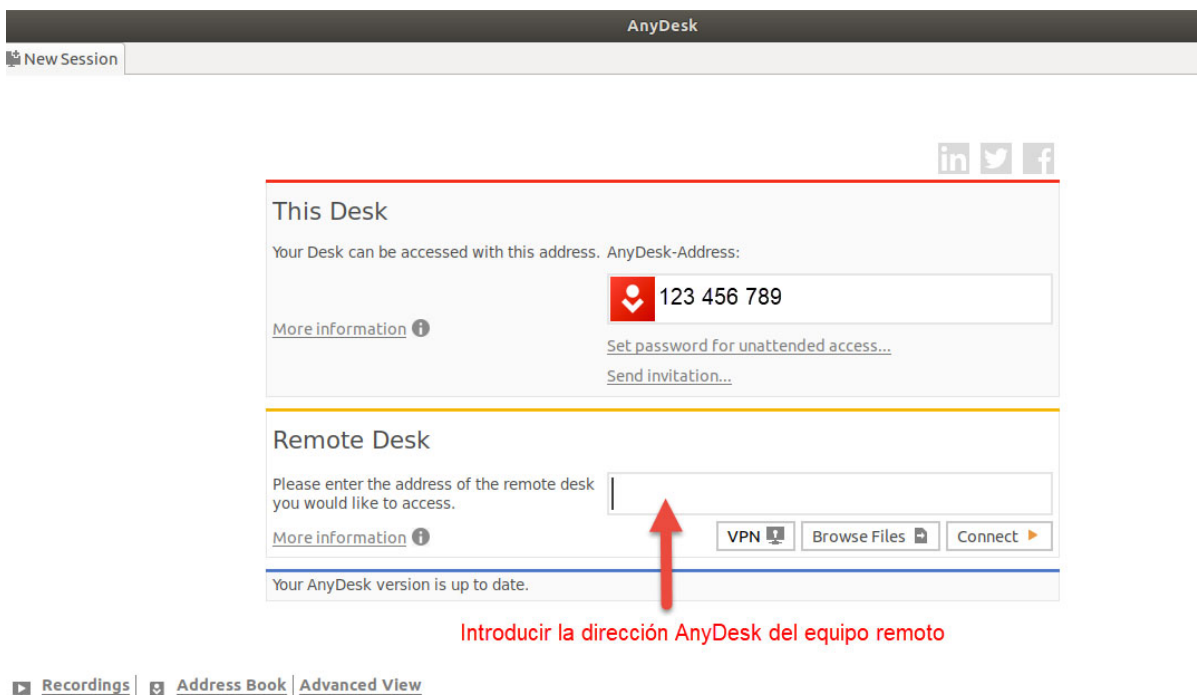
AnyDesk

New Session

This Desk

Your Desk can be accessed with this address.

AnyDesk-Address:

123 456 789

More information

Set password for unattended access...

Send invitation...

Remote Desk

Please enter the address of the remote desk you would like to access.

More information

VPN

Browse Files

Connect

Your AnyDesk version is up to date.

Introducir la dirección AnyDesk del equipo remoto

Recordings | Address Book | Advanced View